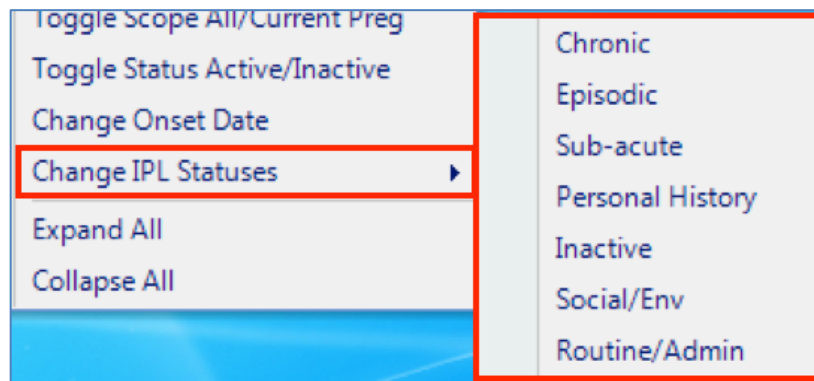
Toggle Scope All/Current Preg
Toggle Status Active/Inactive
Change Onset Date
Change IPL Statuses
Expand All
Collapse All

Chronic
Episodic
Sub-acute
Personal History
Inactive
Social/Env
Routine/Admin